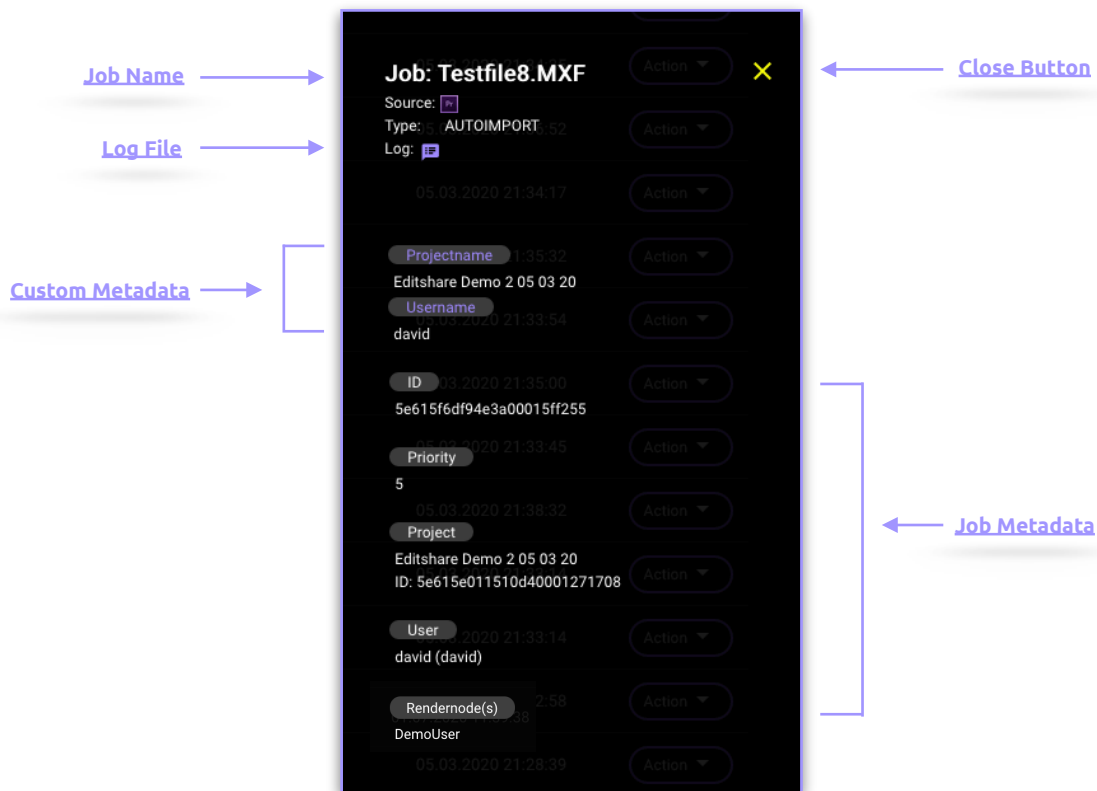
Job Name

Log File

Custom Metadata

Job: Testfile8.MXF
Source: Pr
Type: AUTOIMPORT
Log:

Projectname
Editshare Demo 2 05 03 20
Username
david

ID
5e615f6df94e3a00015ff255

Priority
5

Project
Editshare Demo 2 05 03 20
ID: 5e615e011510d40001271708

User
david (david)

Rendernode(s)
DemoUser

Close Button

Job Metadata

05.03.2020 21:34:17
05.03.2020 21:28:39

Action
Action
Action
Action
Action
Action
Action
Action
Action
Action
Action
Action